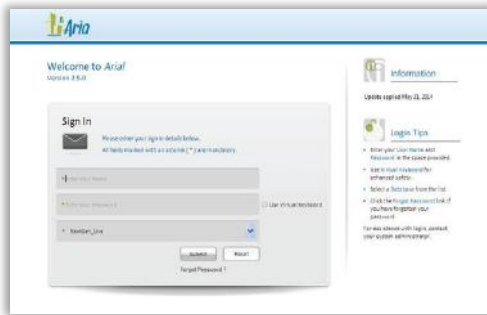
Aria

Welcome to Aria!
Version 3.5.0

Sign In

Please enter your sign in details below.
All fields marked with an asterisk (*) are mandatory

* Enter User Name

* Enter Your Password

Use virtual keyboard

* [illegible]_Live

Submit

Reset

Forgot Password ?

Information

Update applied May 22, 2014

Login Tips

Enter your User Name and Password in the space provided.

Use Virtual Keyboard for enhanced safety.

Select a Database from the list.

Click the Forgot Password link if you have forgotten your password.

For assistance with login, contact your system administrator.